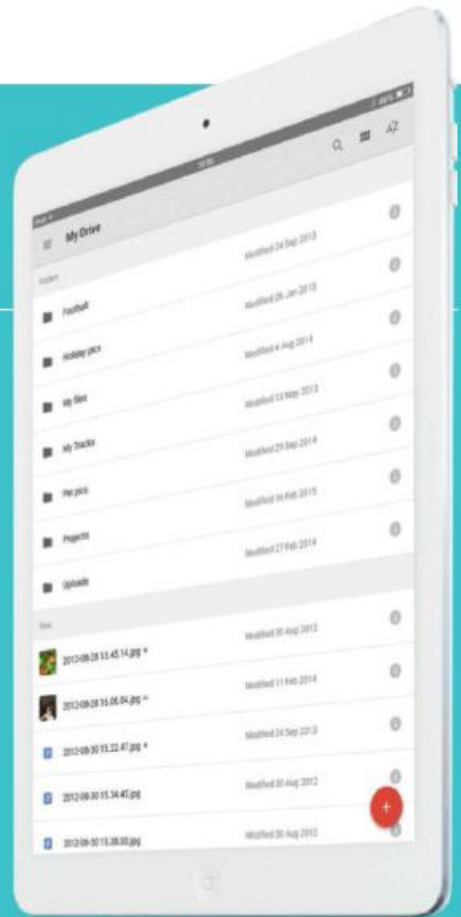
iPad
10:50
46%
My Drive
AZ
Folders
Football
Modified 24 Sep 2013
Holiday pics
Modified 26 Jan 2015
My files
Modified 4 Aug 2014
My Tracks
Modified 13 May 2013
Pet pics
Modified 29 Sep 2014
Projects
Modified 16 Feb 2015
Uploads
Modified 27 Feb 2014
Files
2012-08-28 15.45.14.jpg
Modified 30 Aug 2012
2012-08-28 16.06.04.jpg
Modified 11 Feb 2014
2012-08-30 15.22.47.jpg
Modified 24 Sep 2013
2012-08-30 15.34.45.jpg
Modified 30 Aug 2012
2012-08-30 15.38.00.jpg
Modified 30 Aug 2012
+